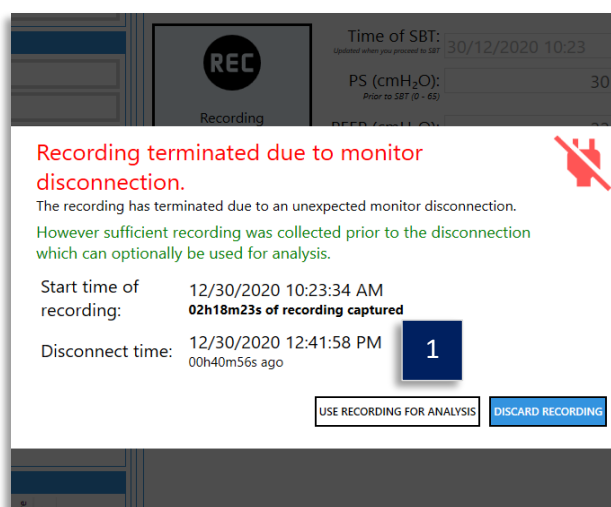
REC

Recording

Time of SBT:
Updated when you proceed to SBT
30/12/2020 10:23

PS (cmH$_2$O):
Prior to SBT (0 - 65)
30

PEEP (cmH$_2$O):

Recording terminated due to monitor disconnection.

The recording has terminated due to an unexpected monitor disconnection.

However sufficient recording was collected prior to the disconnection which can optionally be used for analysis.

Start time of recording: 12/30/2020 10:23:34 AM
02h18m23s of recording captured

Disconnect time: 12/30/2020 12:41:58 PM
00h40m56s ago

1

USE RECORDING FOR ANALYSIS

DISCARD RECORDING